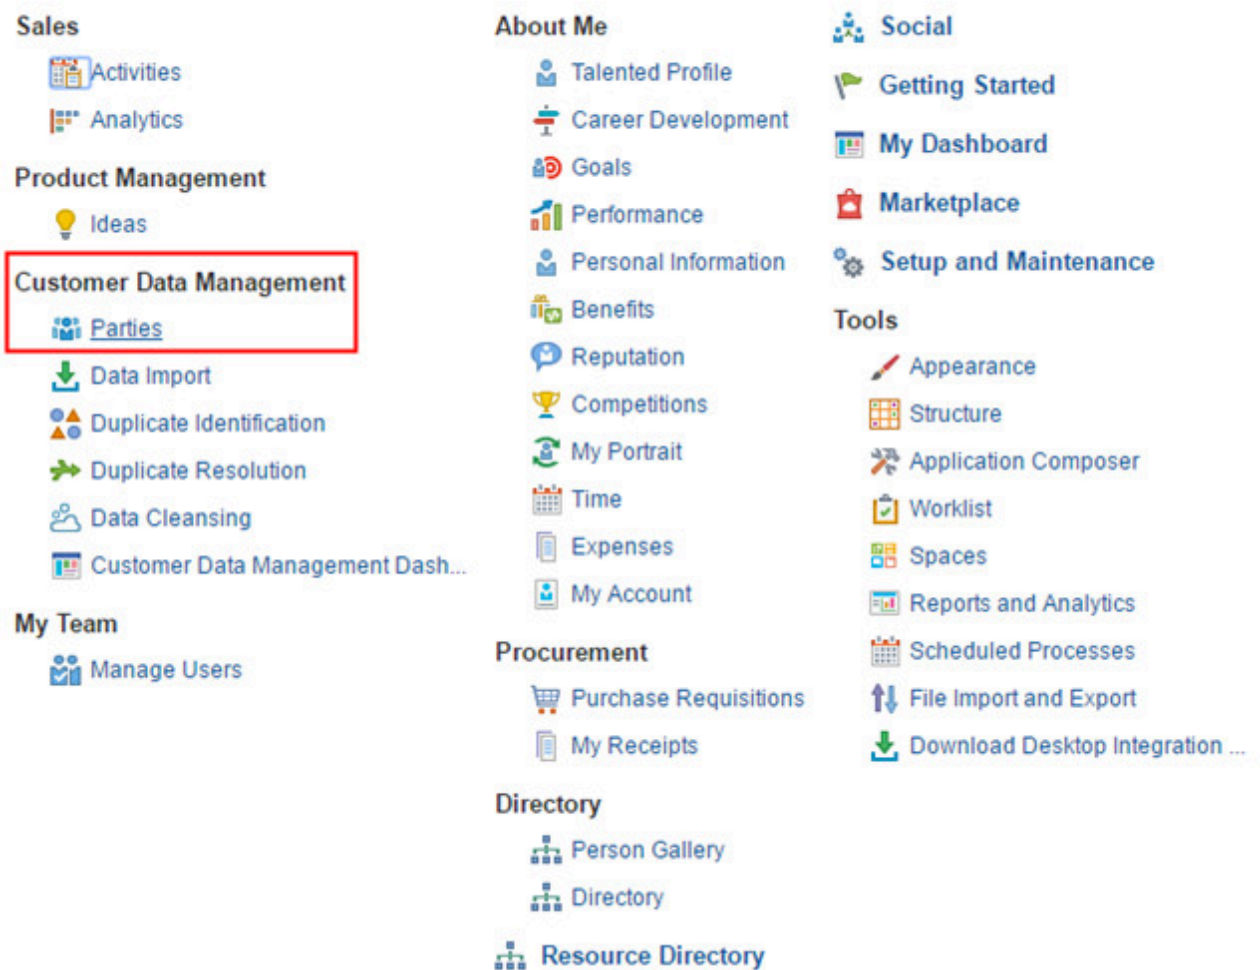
Sales

Activities

Analytics

Product Management

Ideas

Customer Data Management

Parties

Data Import

Duplicate Identification

Duplicate Resolution

Data Cleansing

Customer Data Management Dash...

My Team

Manage Users

About Me

Talented Profile

Career Development

Goals

Performance

Personal Information

Benefits

Reputation

Competitions

My Portrait

Time

Expenses

My Account

Procurement

Purchase Requisitions

My Receipts

Directory

Person Gallery

Directory

Resource Directory

Social

Getting Started

My Dashboard

Marketplace

Setup and Maintenance

Tools

Appearance

Structure

Application Composer

Worklist

Spaces

Reports and Analytics

Scheduled Processes

File Import and Export

Download Desktop Integration ...